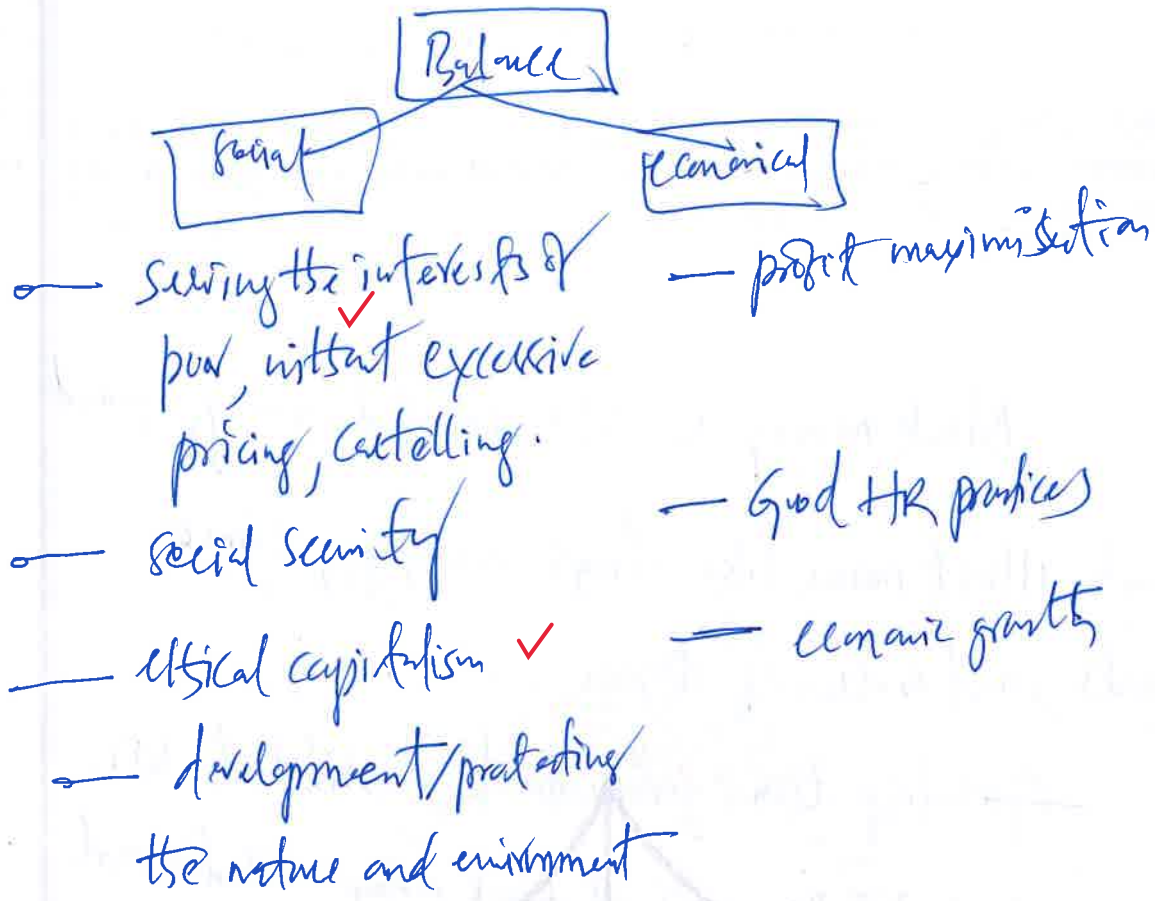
Balance

social

economical

— serving the interests of poor, without excessive pricing, cartelling.

— social security

— ethical capitalism

— development/protecting the nature and environment

— profit maximisation

— Good HR practices

— economic growth